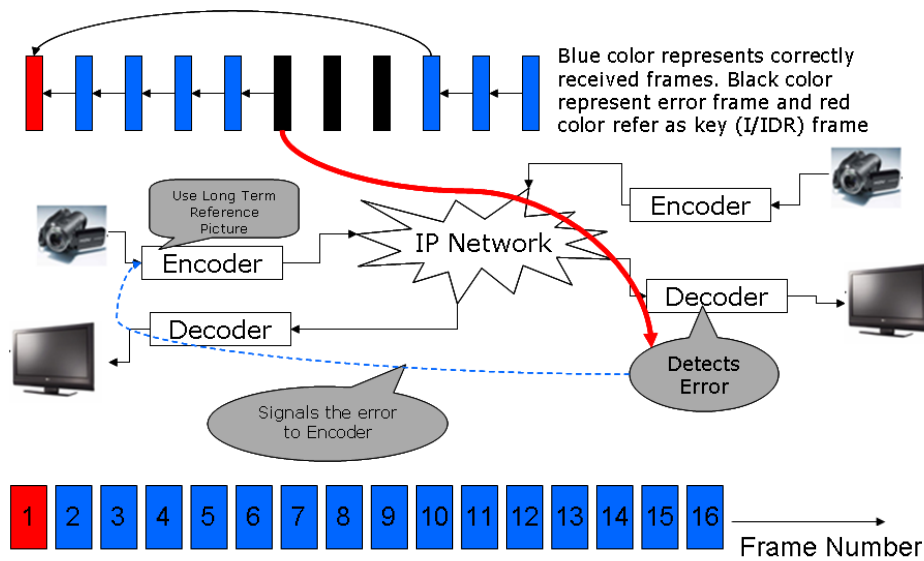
Blue color represents correctly received frames. Black color represent error frame and red color refer as key (I/IDR) frame

Use Long Term Reference Picture

Encoder

IP Network

Encoder

Decoder

Decoder

Detects Error

Signals the error to Encoder

| 1 | 2 | 3 | 4 | 5 | 6 | 7 | 8 | 9 | 10 | 11 | 12 | 13 | 14 | 15 | 16 |
|---|---|---|---|---|---|---|---|---|---|---|---|---|---|---|---|

Frame Number